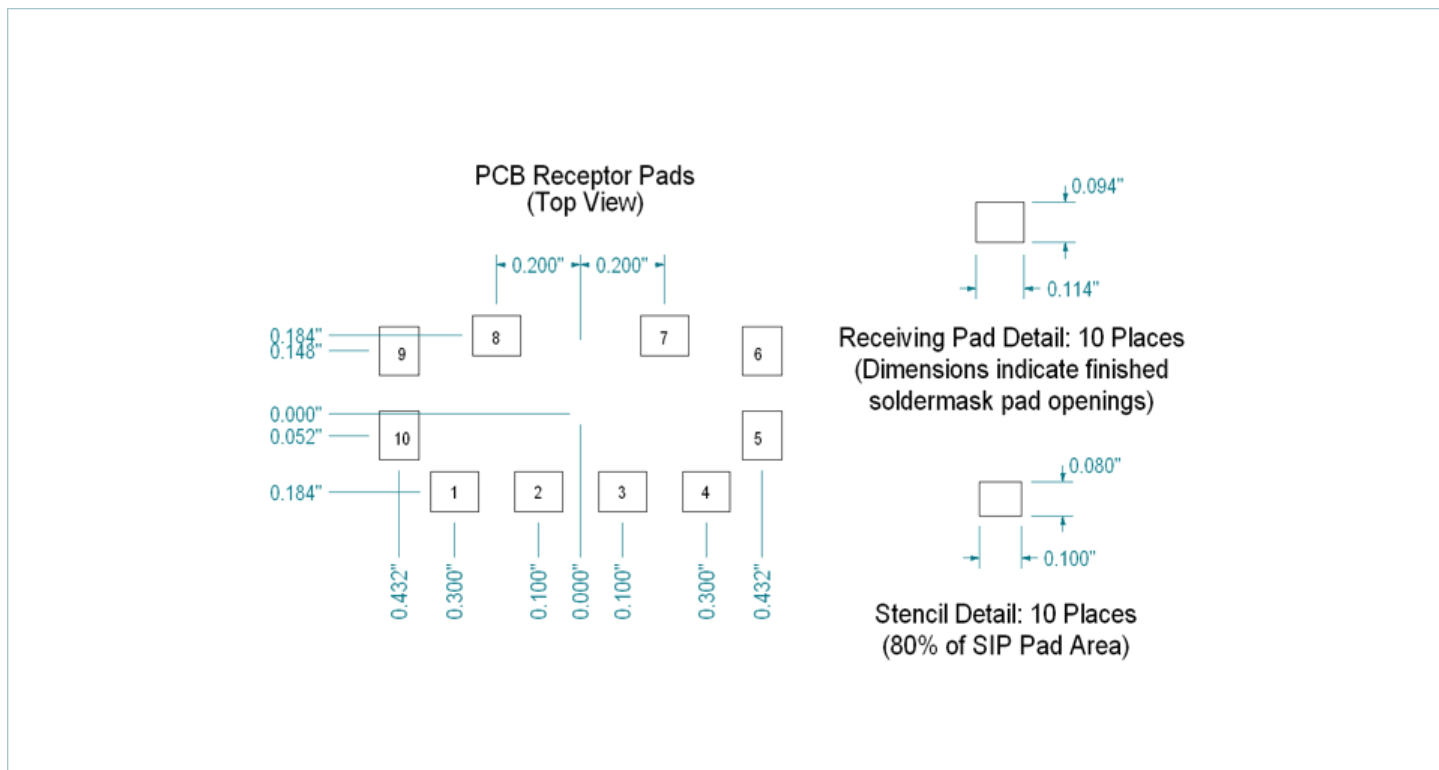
PCB Receptor Pads
(Top View)

0.200" 0.200"

0.184"
0.148"
0.000"
0.052"
0.184"

8
7
9
6
10
5
1
2
3
4

0.432"
0.300"
0.100"
0.000"
0.100"
0.300"
0.432"

0.094"
0.114"

Receiving Pad Detail: 10 Places
(Dimensions indicate finished soldermask pad openings)

0.080"
0.100"

Stencil Detail: 10 Places
(80% of SIP Pad Area)